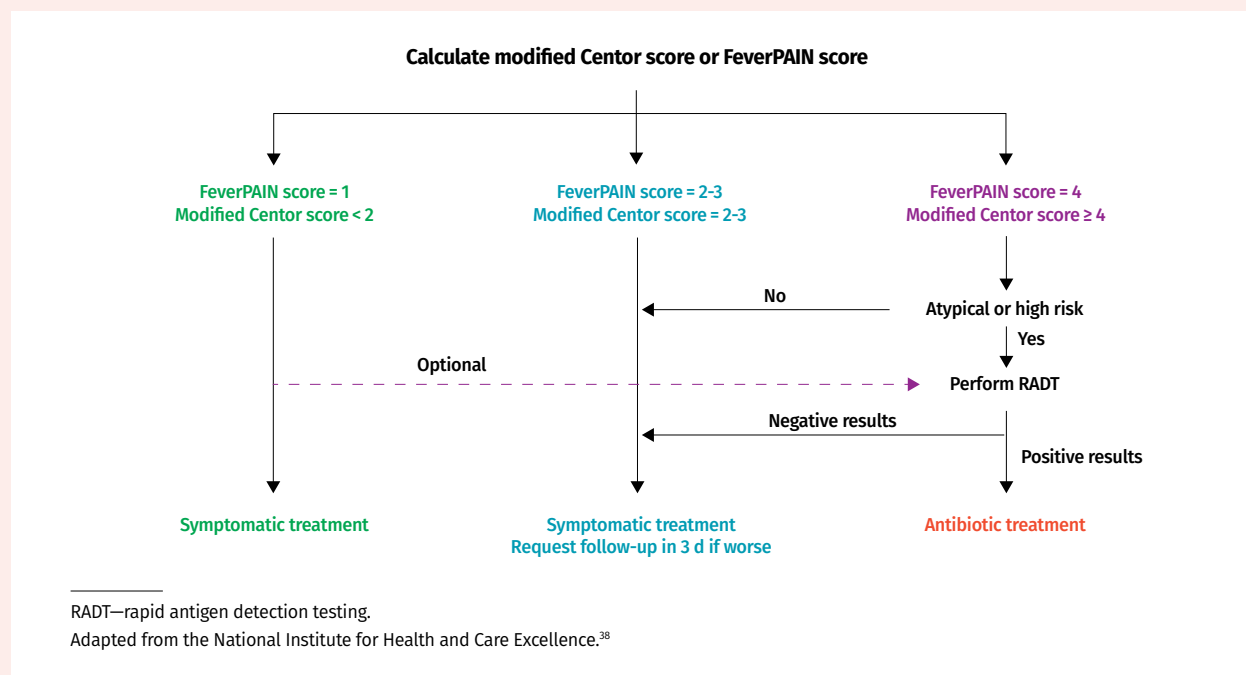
Calculate modified Centor score or FeverPAIN score

FeverPAIN score = 1
Modified Centor score < 2

FeverPAIN score = 2-3
Modified Centor score = 2-3

FeverPAIN score = 4
Modified Centor score ≥ 4

No

Atypical or high risk

Yes

Optional

Perform RADT

Negative results

Positive results

Symptomatic treatment

Symptomatic treatment
Request follow-up in 3 d if worse

Antibiotic treatment

RADT—rapid antigen detection testing.

Adapted from the National Institute for Health and Care Excellence.$^{38}$